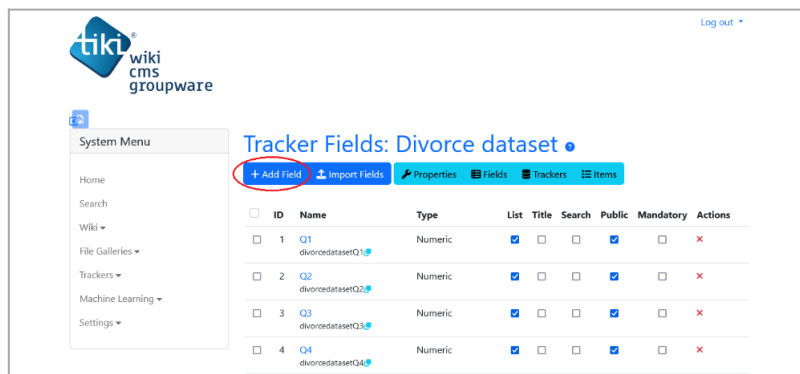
tiki®
wiki
cms
groupware

Log out

System Menu

Home
Search
Wiki
File Galleries
Trackers
Machine Learning
Settings

Tracker Fields: Divorce dataset

+ Add Field | Import Fields | Properties | Fields | Trackers | Items

| | ID | Name | Type | List | Title | Search | Public | Mandatory | Actions |
|---|---|---|---|---|---|---|---|---|---|
| ☐ | 1 | Q1 divorcedatasetQ1 | Numeric | ☑ | ☐ | ☐ | ☑ | ☐ | × |
| ☐ | 2 | Q2 divorcedatasetQ2 | Numeric | ☑ | ☐ | ☐ | ☑ | ☐ | × |
| ☐ | 3 | Q3 divorcedatasetQ3 | Numeric | ☑ | ☐ | ☐ | ☑ | ☐ | × |
| ☐ | 4 | Q4 divorcedatasetQ4 | Numeric | ☑ | ☐ | ☐ | ☑ | ☐ | × |